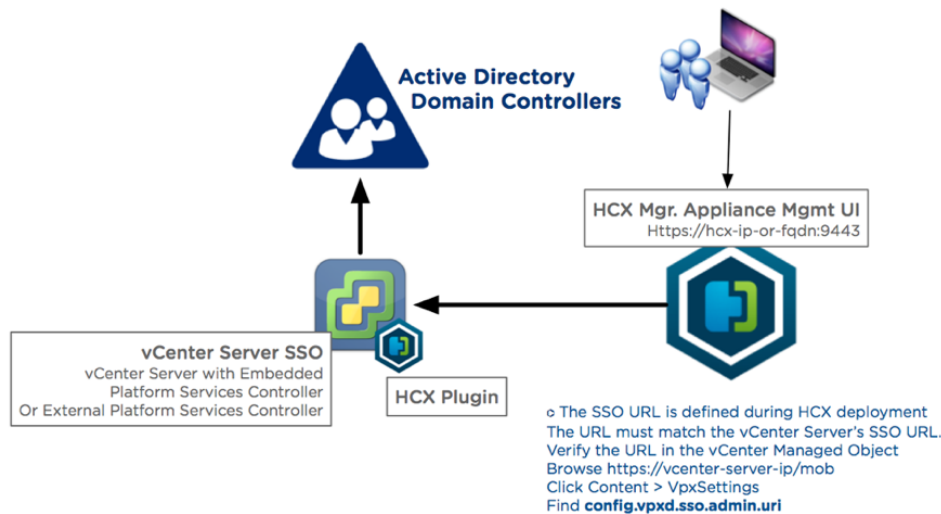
Active Directory
Domain Controllers

HCX Mgr. Appliance Mgmt UI
Https://hcx-ip-or-fqdn:9443

vCenter Server SSO
vCenter Server with Embedded Platform Services Controller
Or External Platform Services Controller

HCX Plugin

o The SSO URL is defined during HCX deployment
The URL must match the vCenter Server's SSO URL.
Verify the URL in the vCenter Managed Object
Browse https://vcenter-server-ip/mob
Click Content > VpxSettings
Find **config.vpxd.sso.admin.uri**